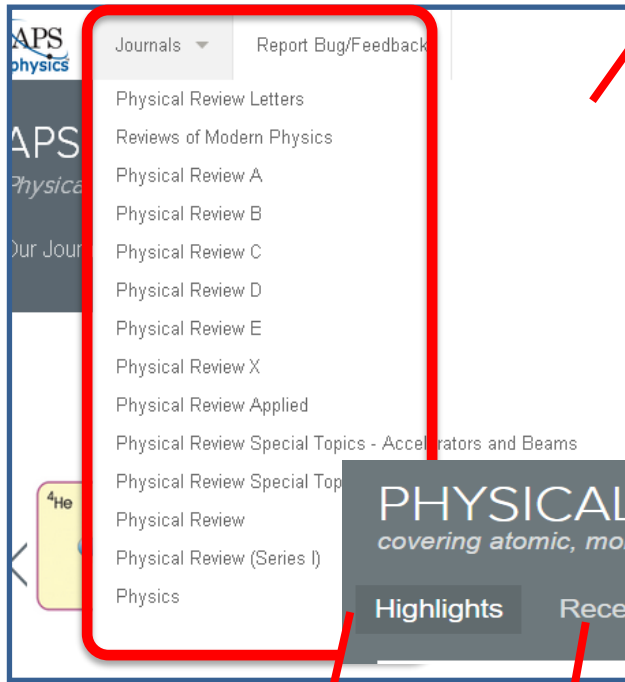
APS physics

Journals

Report Bug/Feedback

APS

Physica

Our Jour

Physical Review Letters

Reviews of Modern Physics

Physical Review A

Physical Review B

Physical Review C

Physical Review D

Physical Review E

Physical Review X

Physical Review Applied

Physical Review Special Topics - Accelerators and Beams

Physical Review Special Top

Physical Review

Physical Review (Series I)

Physics

$^4$He

PHYSICAL

covering atomic, mo

Highlights

Rece